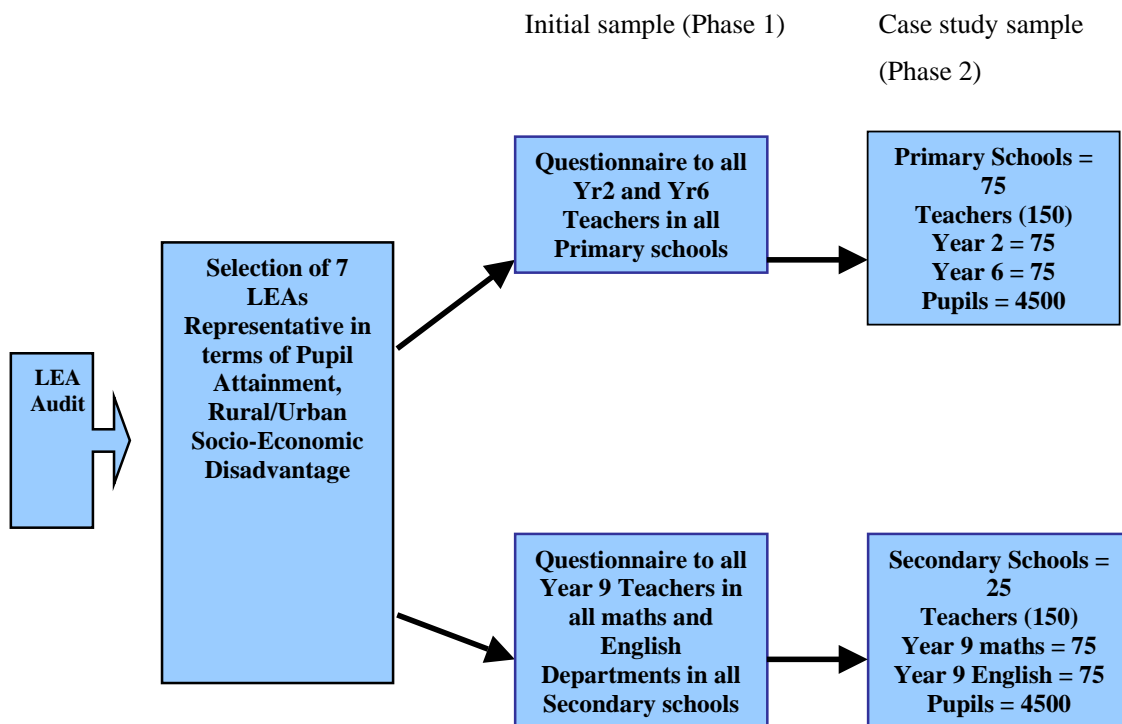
Initial sample (Phase 1)

Case study sample (Phase 2)

LEA Audit

Selection of 7 LEAs Representative in terms of Pupil Attainment, Rural/Urban Socio-Economic Disadvantage

Questionnaire to all Yr2 and Yr6 Teachers in all Primary schools

Primary Schools = 75
Teachers (150)
Year 2 = 75
Year 6 = 75
Pupils = 4500

Questionnaire to all Year 9 Teachers in all maths and English Departments in all Secondary schools

Secondary Schools = 25
Teachers (150)
Year 9 maths = 75
Year 9 English = 75
Pupils = 4500